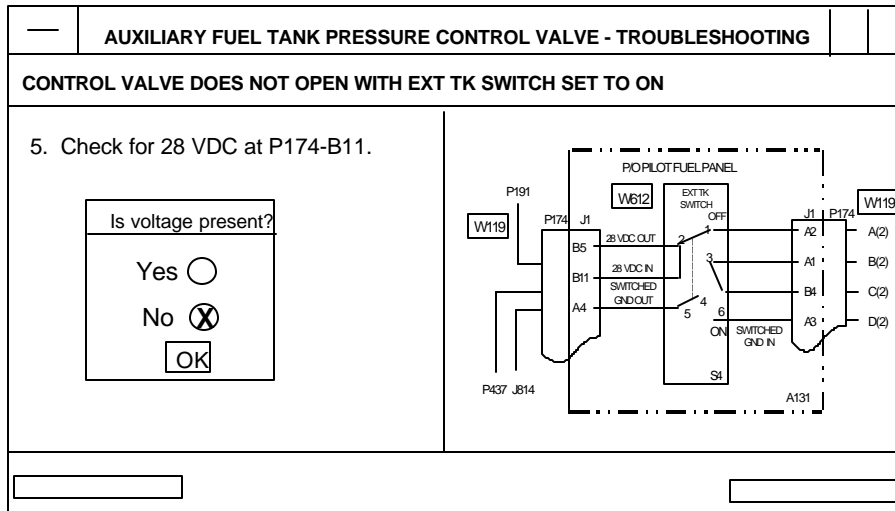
AUXILIARY FUEL TANK PRESSURE CONTROL VALVE - TROUBLESHOOTING

CONTROL VALVE DOES NOT OPEN WITH EXT TK SWITCH SET TO ON

5. Check for 28 VDC at P174-B11.

Is voltage present?

Yes

No X

OK

P/O PILOT FUEL PANEL

W612

EXT TK SWITCH

OFF

P191

W119

P174 J1

B5

28 VDC OUT

B11

28 VDC IN

SWITCHED GND OUT

A4

2

1

3

4

5

6

ON

SWITCHED GND IN

S4

J1 P174

W119

A2

A1

B4

A3

A(2)

B(2)

C(2)

D(2)

P437 J814

A131